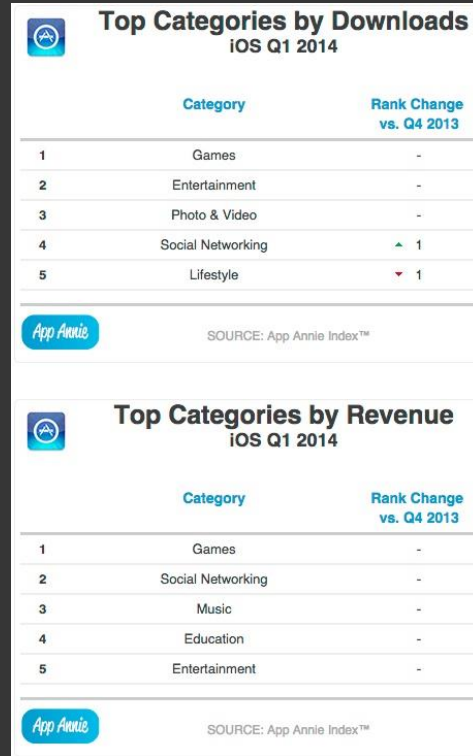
Top Categories by Downloads
iOS Q1 2014

| | Category | Rank Change vs. Q4 2013 |
|---|---|---|
| 1 | Games | - |
| 2 | Entertainment | - |
| 3 | Photo & Video | - |
| 4 | Social Networking | ▲ 1 |
| 5 | Lifestyle | ▼ 1 |

App Annie

SOURCE: App Annie Index™

Top Categories by Revenue
iOS Q1 2014

| | Category | Rank Change vs. Q4 2013 |
|---|---|---|
| 1 | Games | - |
| 2 | Social Networking | - |
| 3 | Music | - |
| 4 | Education | - |
| 5 | Entertainment | - |

App Annie

SOURCE: App Annie Index™